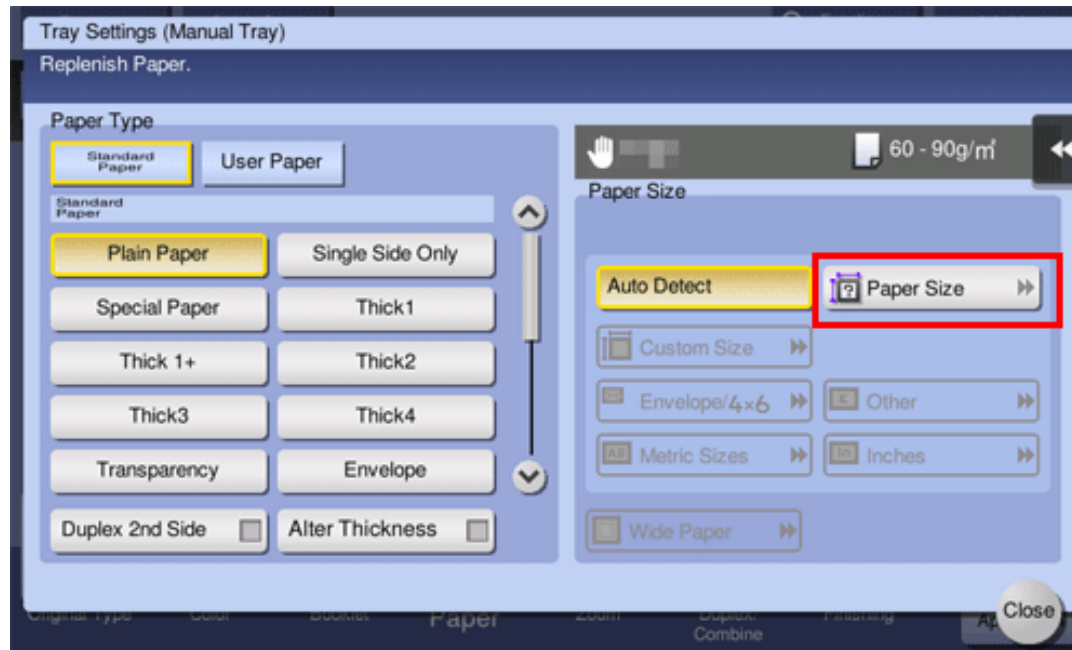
Tray Settings (Manual Tray)
Replenish Paper.

Paper Type

Standard Paper

User Paper

Standard Paper

Plain Paper

Single Side Only

Special Paper

Thick1

Thick 1+

Thick2

Thick3

Thick4

Transparency

Envelope

Duplex 2nd Side

Alter Thickness

60 - 90g/m²

Paper Size

Auto Detect

Paper Size

Custom Size

Envelope/4×6

Other

Metric Sizes

Inches

Wide Paper

Original Type

Color

Booklet

Paper

Zoom

Duplex/ Combine

Finishing

Close